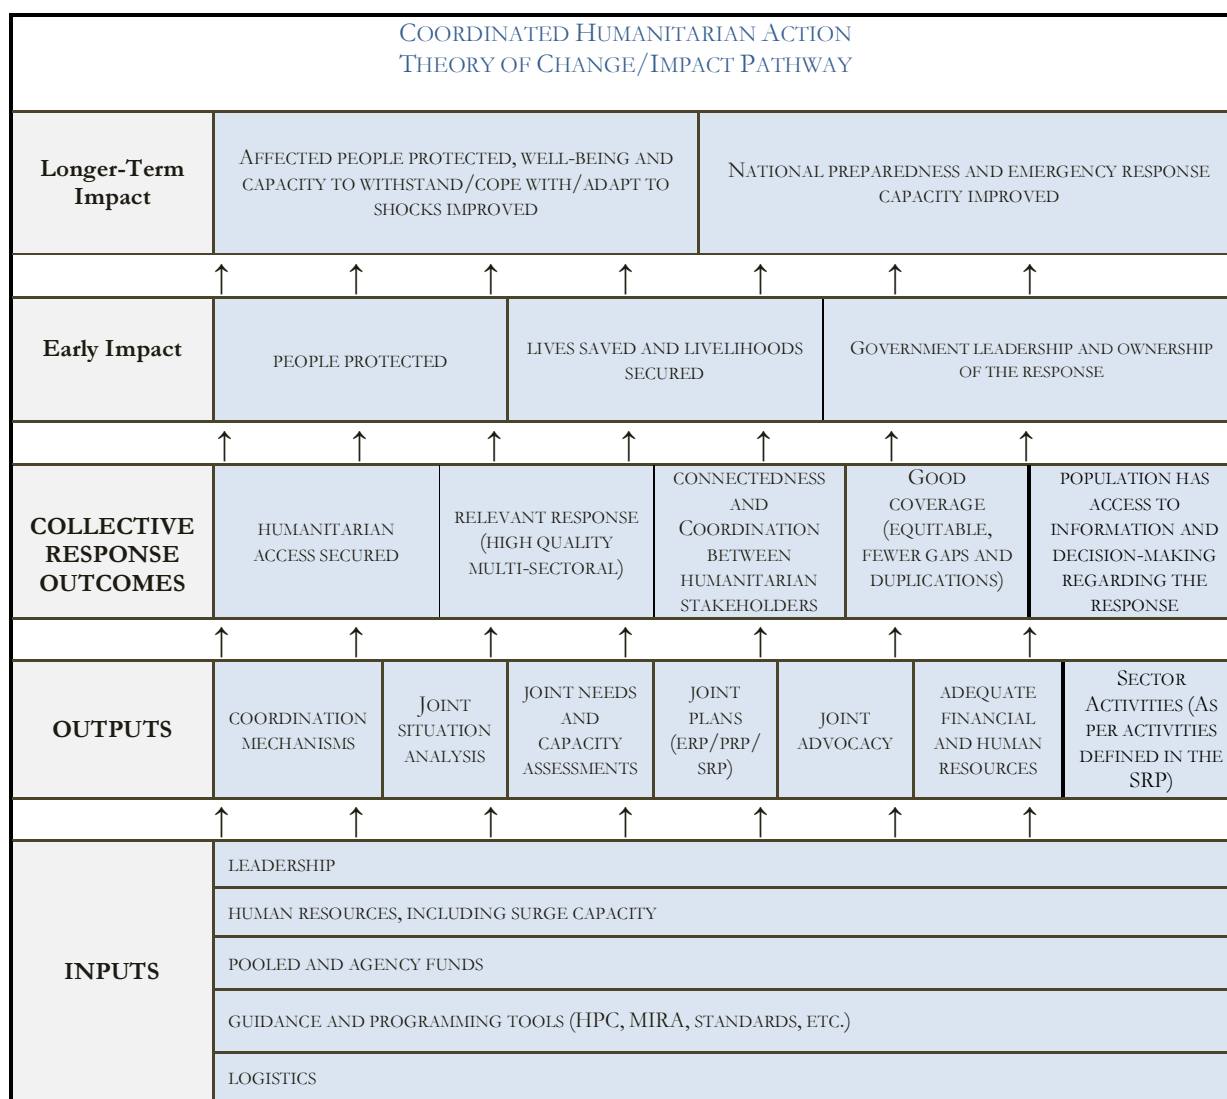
COORDINATED HUMANITARIAN ACTION
THEORY OF CHANGE/IMPACT PATHWAY

| Longer-Term Impact | AFFECTED PEOPLE PROTECTED, WELL-BEING AND CAPACITY TO WITHSTAND/COPE WITH/ADAPT TO SHOCKS IMPROVED | NATIONAL PREPAREDNESS AND EMERGENCY RESPONSE CAPACITY IMPROVED |
|---|---|---|

↑ ↑ ↑ ↑ ↑ ↑ ↑

| Early Impact | PEOPLE PROTECTED | LIVES SAVED AND LIVELIHOODS SECURED | GOVERNMENT LEADERSHIP AND OWNERSHIP OF THE RESPONSE |
|---|---|---|---|

↑ ↑ ↑ ↑ ↑ ↑ ↑

| COLLECTIVE RESPONSE OUTCOMES | HUMANITARIAN ACCESS SECURED | RELEVANT RESPONSE (HIGH QUALITY MULTI-SECTORAL) | CONNECTEDNESS AND COORDINATION BETWEEN HUMANITARIAN STAKEHOLDERS | GOOD COVERAGE (EQUITABLE, FEWER GAPS AND DUPLICATIONS) | POPULATION HAS ACCESS TO INFORMATION AND DECISION-MAKING REGARDING THE RESPONSE |
|---|---|---|---|---|---|

↑ ↑ ↑ ↑ ↑ ↑ ↑

| OUTPUTS | COORDINATION MECHANISMS | JOINT SITUATION ANALYSIS | JOINT NEEDS AND CAPACITY ASSESSMENTS | JOINT PLANS (ERP/PRP/SRP) | JOINT ADVOCACY | ADEQUATE FINANCIAL AND HUMAN RESOURCES | SECTOR ACTIVITIES (AS PER ACTIVITIES DEFINED IN THE SRP) |
|---|---|---|---|---|---|---|---|

↑ ↑ ↑ ↑ ↑ ↑ ↑

| INPUTS | LEADERSHIP |
|---|---|
| | HUMAN RESOURCES, INCLUDING SURGE CAPACITY |
| | POOLED AND AGENCY FUNDS |
| | GUIDANCE AND PROGRAMMING TOOLS (HPC, MIRA, STANDARDS, ETC.) |
| | LOGISTICS |